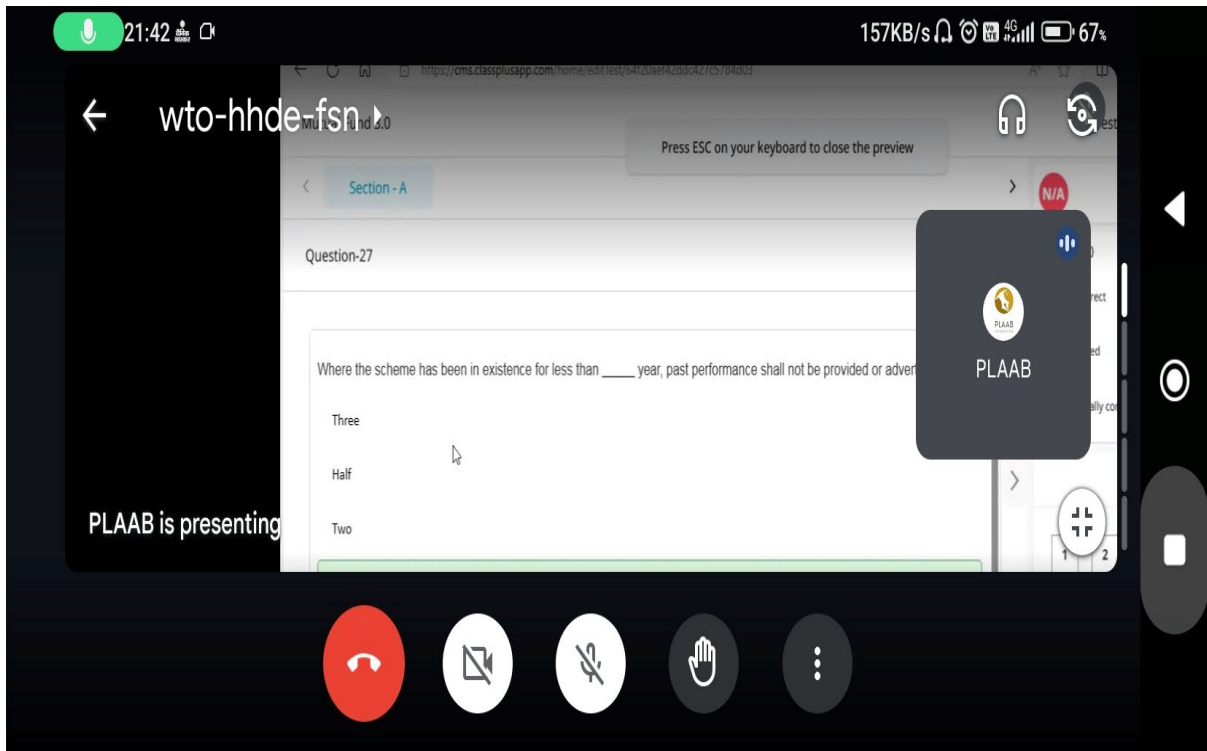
21:42

157KB/s 4G 67%

wto-hhde-fsn

https://cms.classplusapp.com/home/edit-test/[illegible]

Press ESC on your keyboard to close the preview

Section - A

N/A

Question-27

Where the scheme has been in existence for less than _____ year, past performance shall not be provided or adver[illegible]

Three

Half

Two

PLAAB

PLAAB is presenting

1 2